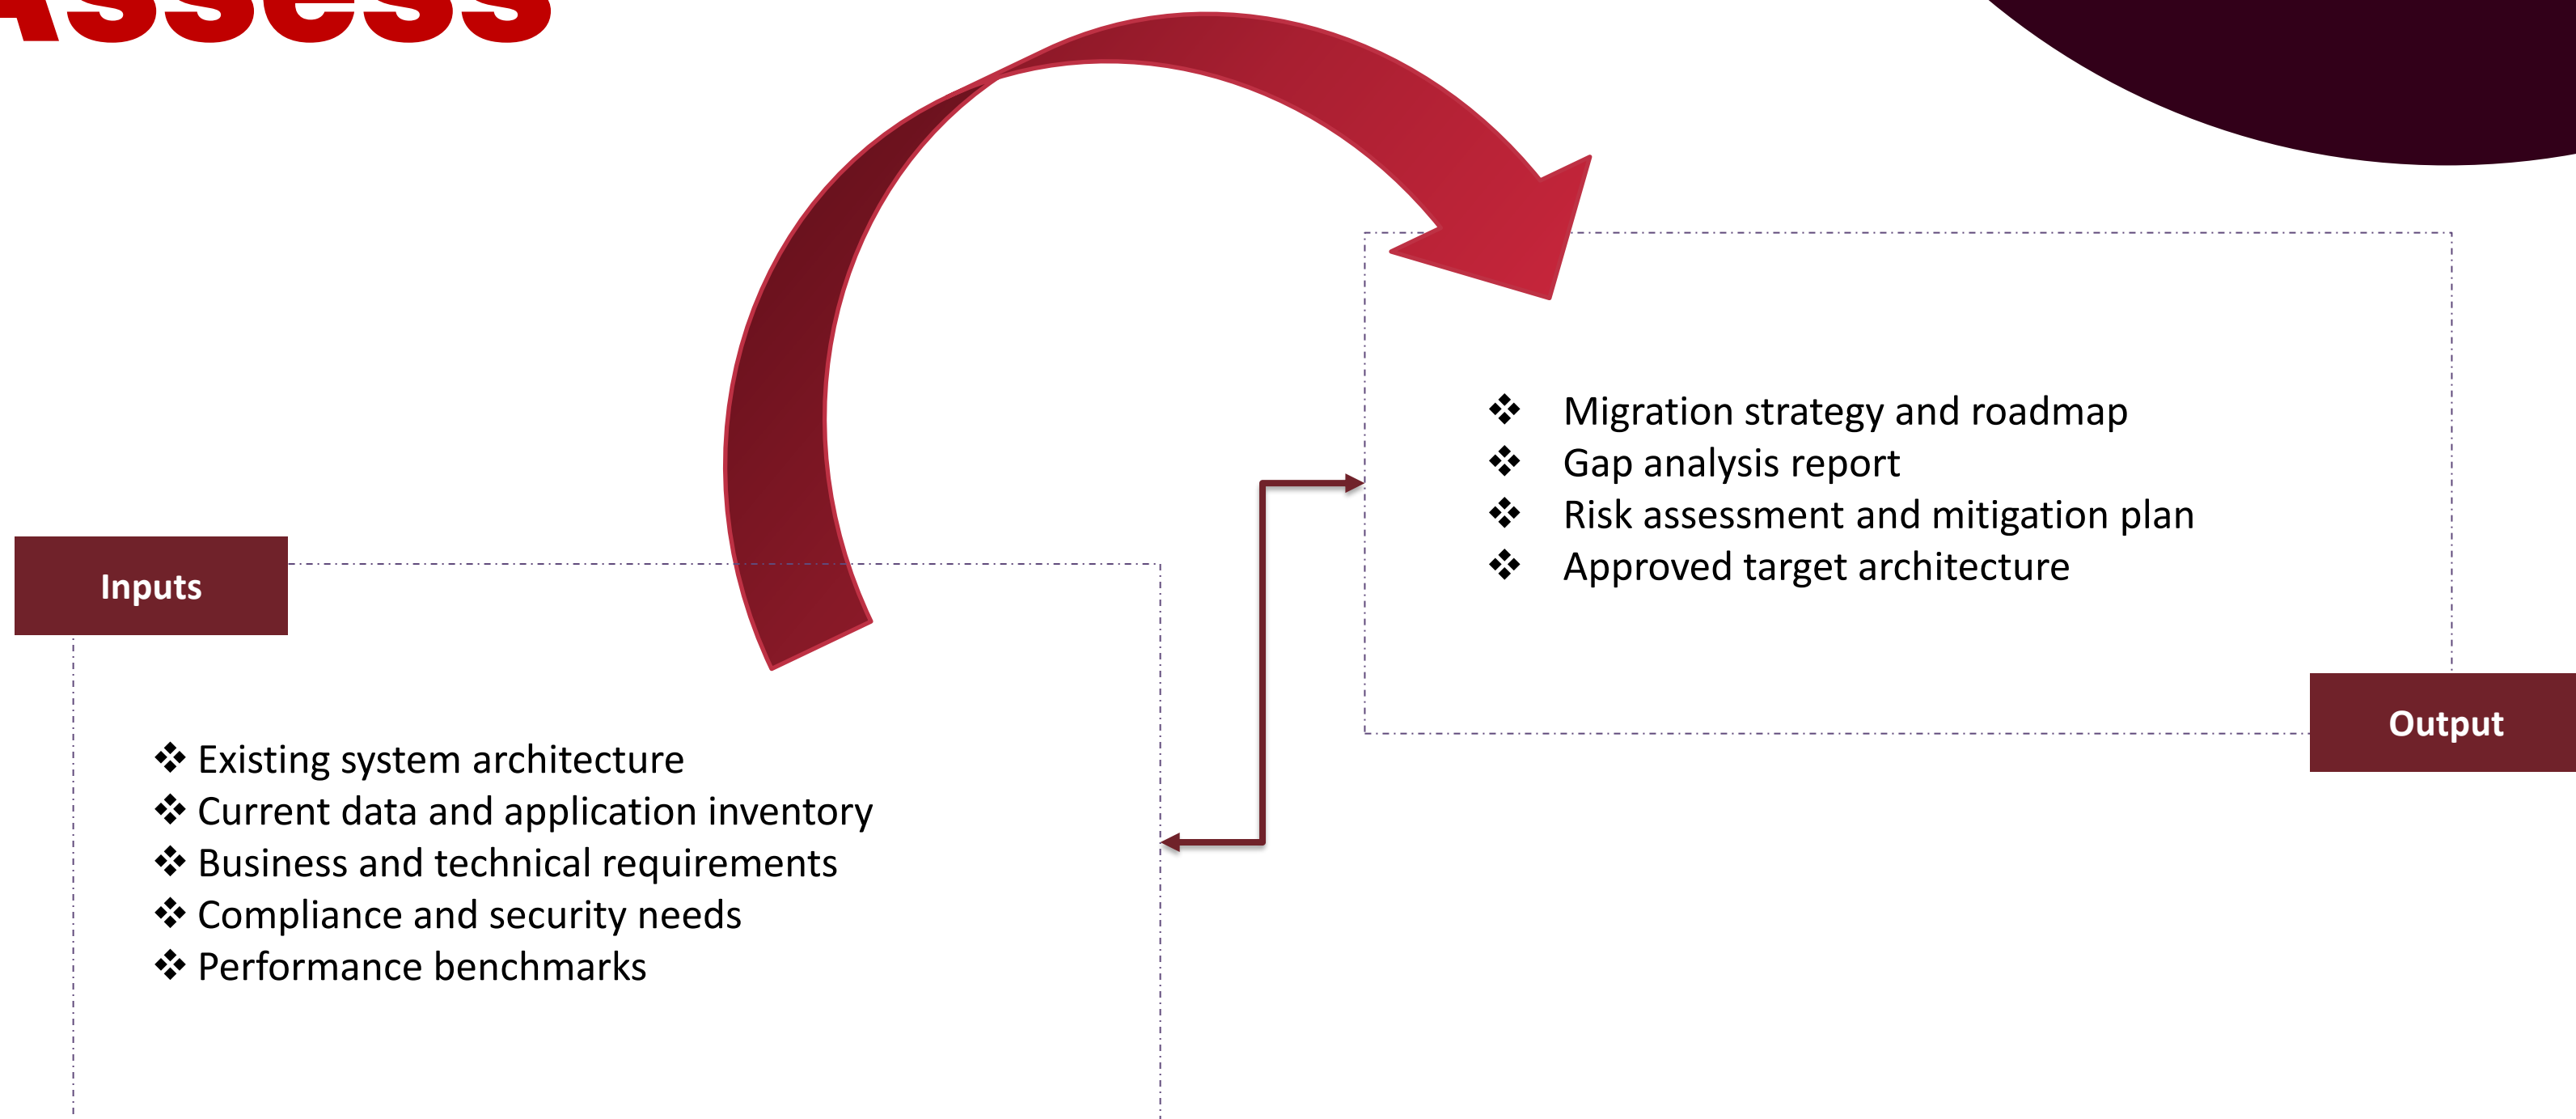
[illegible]ssess

Inputs

❖ Existing system architecture
❖ Current data and application inventory
❖ Business and technical requirements
❖ Compliance and security needs
❖ Performance benchmarks

❖ Migration strategy and roadmap
❖ Gap analysis report
❖ Risk assessment and mitigation plan
❖ Approved target architecture

Output